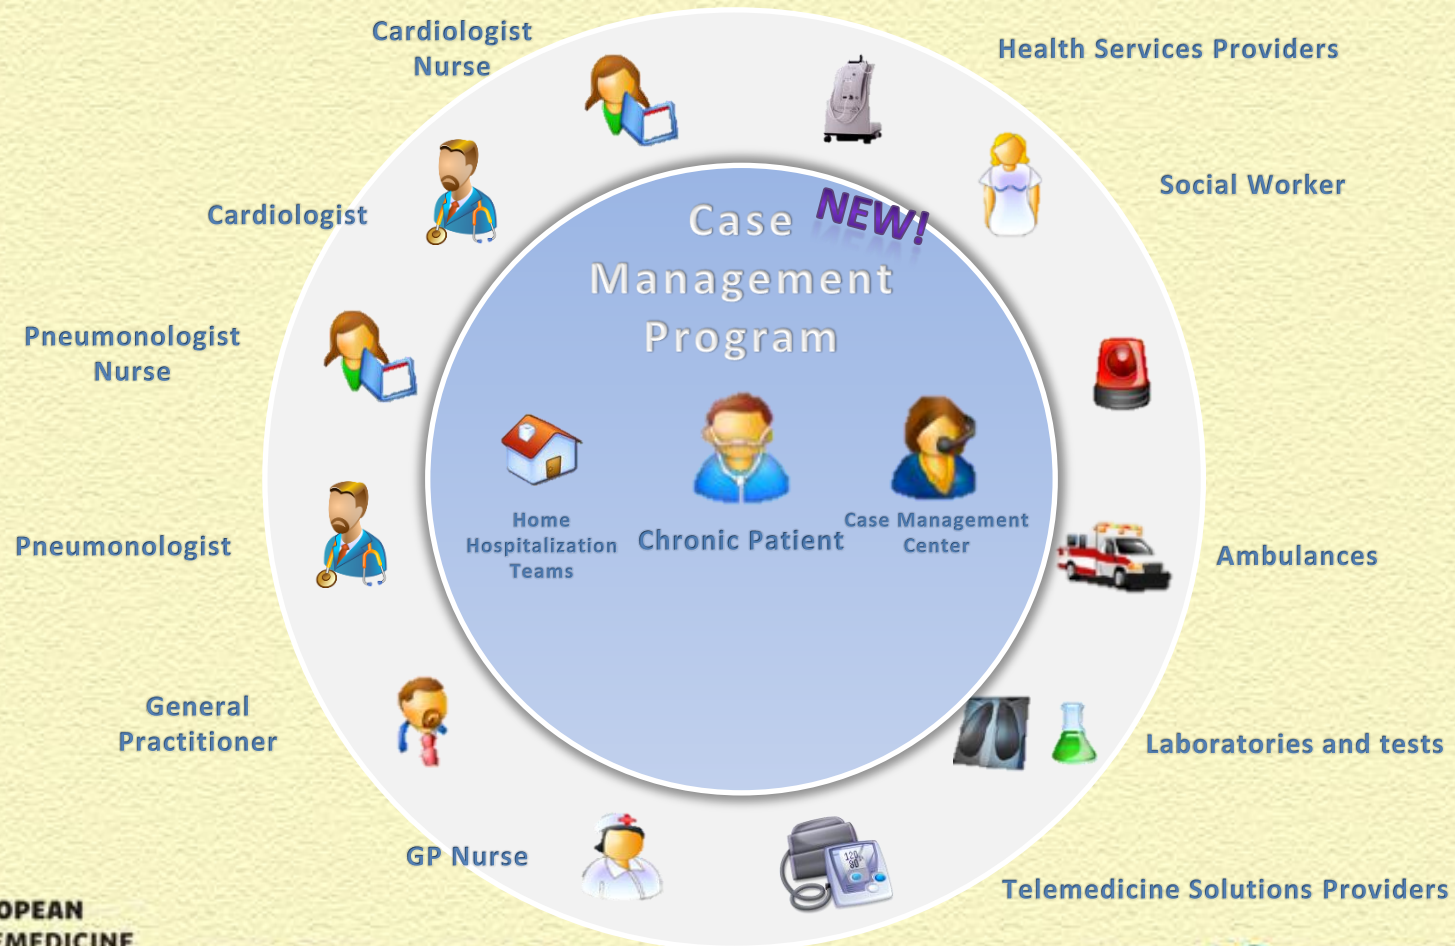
Cardiologist Nurse

Health Services Providers

Social Worker

Cardiologist

Case Management Program

NEW!

Pneumonologist Nurse

Home Hospitalization Teams

Chronic Patient

Case Management Center

Pneumonologist

Ambulances

General Practitioner

Laboratories and tests

GP Nurse

Telemedicine Solutions Providers

OPEAN
MEDICINE